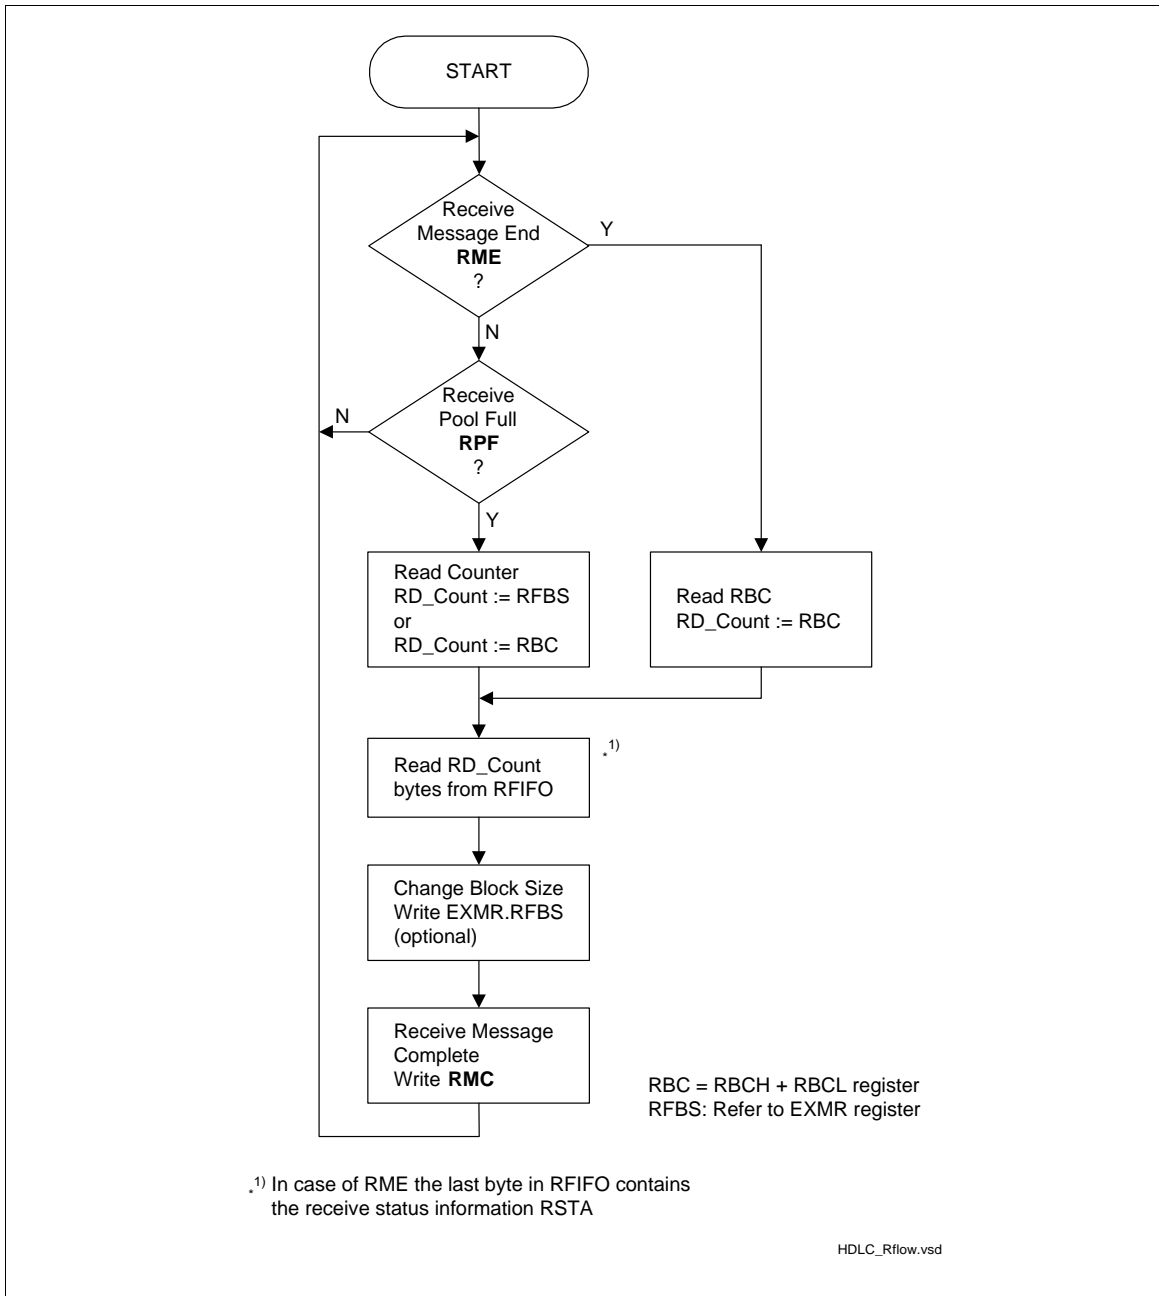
START

Receive Message End **RME** ?

Y

N

Receive Pool Full **RPF** ?

N

Y

Read Counter
RD_Count := RFBS
or
RD_Count := RBC

Read RBC
RD_Count := RBC

Read RD_Count bytes from RFIFO

.$^{1)}$

Change Block Size
Write EXMR.RFBS
(optional)

Receive Message Complete
Write **RMC**

RBC = RBCH + RBCL register
RFBS: Refer to EXMR register

.$^{1)}$ In case of RME the last byte in RFIFO contains the receive status information RSTA

HDLC_Rflow.vsd